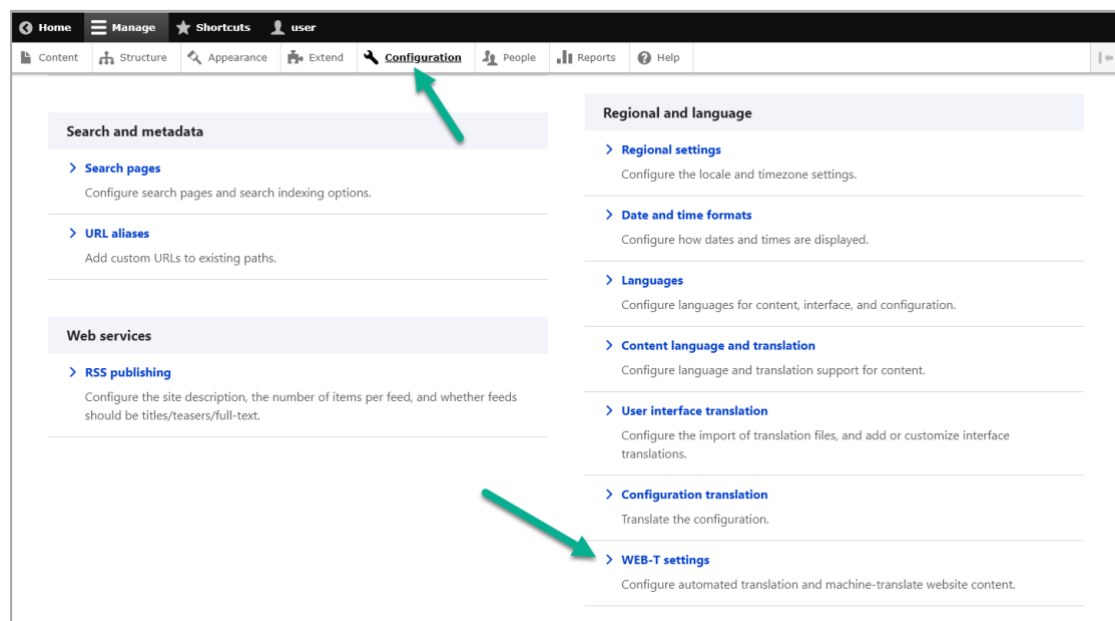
Home Manage Shortcuts user

Content Structure Appearance Extend Configuration People Reports Help

Search and metadata

Search pages
Configure search pages and search indexing options.

URL aliases
Add custom URLs to existing paths.

Web services

RSS publishing
Configure the site description, the number of items per feed, and whether feeds should be titles/teasers/full-text.

Regional and language

Regional settings
Configure the locale and timezone settings.

Date and time formats
Configure how dates and times are displayed.

Languages
Configure languages for content, interface, and configuration.

Content language and translation
Configure language and translation support for content.

User interface translation
Configure the import of translation files, and add or customize interface translations.

Configuration translation
Translate the configuration.

WEB-T settings
Configure automated translation and machine-translate website content.